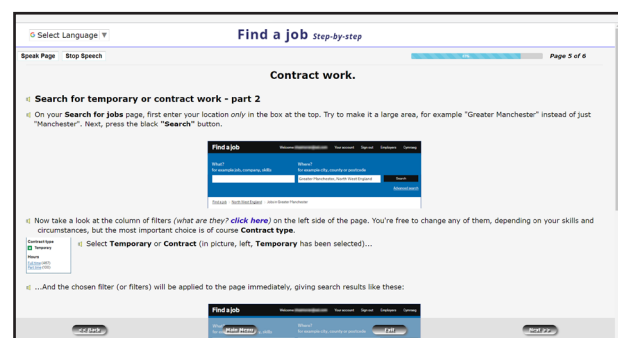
Select Language ▼

Find a job Step-by-step

Speak Page Stop Speech

Page 5 of 6

Contract work.

Search for temporary or contract work - part 2

On your **Search for jobs** page, first enter your location *only* in the box at the top. Try to make it a large area, for example "Greater Manchester" instead of just "Manchester". Next, press the black **"Search"** button.

Find a job Welcome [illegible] Your account Sign out Employers Cymraeg

What? for example job, company, skills

Where? for example city, county or postcode

Greater Manchester, North West England

Search

Advanced search

Find a job North West England Jobs in Greater Manchester

Now take a look at the column of filters (*what are they? click here*) on the left side of the page. You're free to change any of them, depending on your skills and circumstances, but the most important choice is of course **Contract type**.

Contract type
Temporary
Hours
Full time ([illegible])
Part time ([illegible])

Select **Temporary** or **Contract** (in picture, left, **Temporary** has been selected)...

...And the chosen filter (or filters) will be applied to the page immediately, giving search results like these:

Find a job Welcome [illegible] Your account Sign out Employers Cymraeg

What? for example job, company, skills

Where? for example city, county or postcode

<< Back

Main Menu

Exit

Next >>